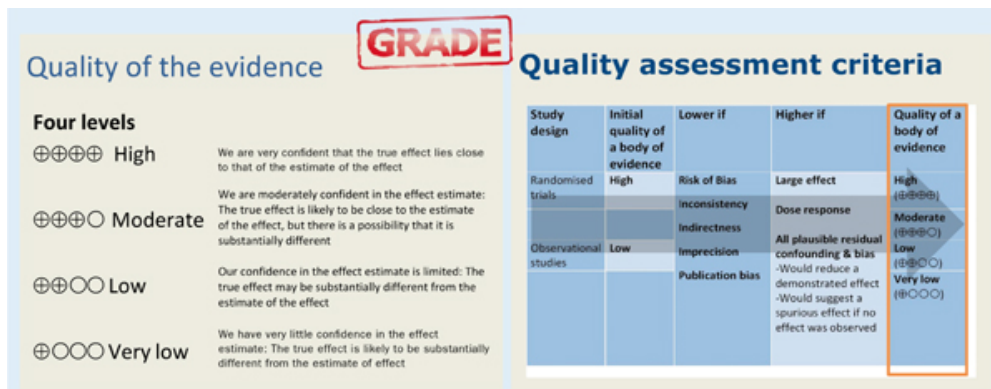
GRADE

Quality of the evidence

Four levels

⊕⊕⊕⊕ High
We are very confident that the true effect lies close to that of the estimate of the effect

⊕⊕⊕○ Moderate
We are moderately confident in the effect estimate: The true effect is likely to be close to the estimate of the effect, but there is a possibility that it is substantially different

⊕⊕○○ Low
Our confidence in the effect estimate is limited: The true effect may be substantially different from the estimate of the effect

⊕○○○ Very low
We have very little confidence in the effect estimate: The true effect is likely to be substantially different from the estimate of effect

Quality assessment criteria

| Study design | Initial quality of a body of evidence | Lower if | Higher if | Quality of a body of evidence |
|---|---|---|---|---|
| Randomised trials | High | Risk of Bias<br>Inconsistency<br>Indirectness<br>Imprecision<br>Publication bias | Large effect<br>Dose response<br>All plausible residual confounding & bias<br>-Would reduce a demonstrated effect<br>-Would suggest a spurious effect if no effect was observed | High (⊕⊕⊕⊕)<br>Moderate (⊕⊕⊕○)<br>Low (⊕⊕○○)<br>Very low (⊕○○○) |
| Observational studies | Low | | | |